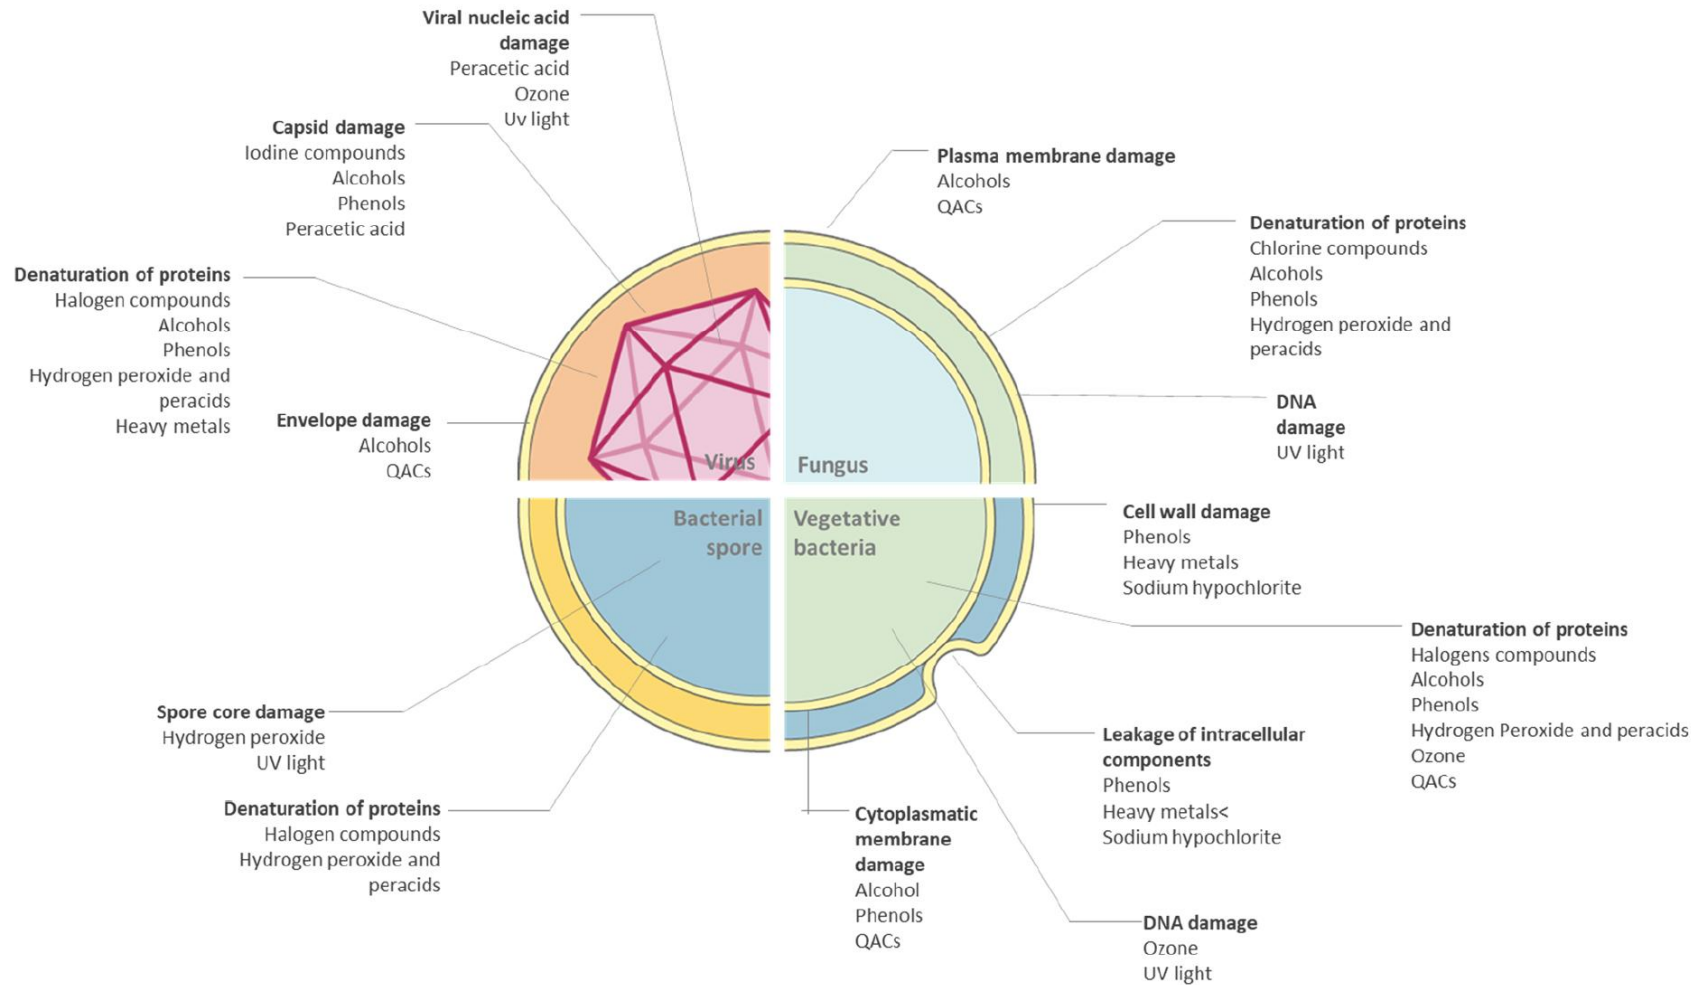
Viral nucleic acid damage
Peracetic acid
Ozone
Uv light

Capsid damage
Iodine compounds
Alcohols
Phenols
Peracetic acid

Denaturation of proteins
Halogen compounds
Alcohols
Phenols
Hydrogen peroxide and peracids
Heavy metals

Envelope damage
Alcohols
QACs

Plasma membrane damage
Alcohols
QACs

Denaturation of proteins
Chlorine compounds
Alcohols
Phenols
Hydrogen peroxide and peracids

DNA damage
UV light

Virus

Fungus

Bacterial spore

Vegetative bacteria

Cell wall damage
Phenols
Heavy metals
Sodium hypochlorite

Denaturation of proteins
Halogens compounds
Alcohols
Phenols
Hydrogen Peroxide and peracids
Ozone
QACs

Spore core damage
Hydrogen peroxide
UV light

Leakage of intracellular components
Phenols
Heavy metals<
Sodium hypochlorite

Denaturation of proteins
Halogen compounds
Hydrogen peroxide and peracids

Cytoplasmatic membrane damage
Alcohol
Phenols
QACs

DNA damage
Ozone
UV light